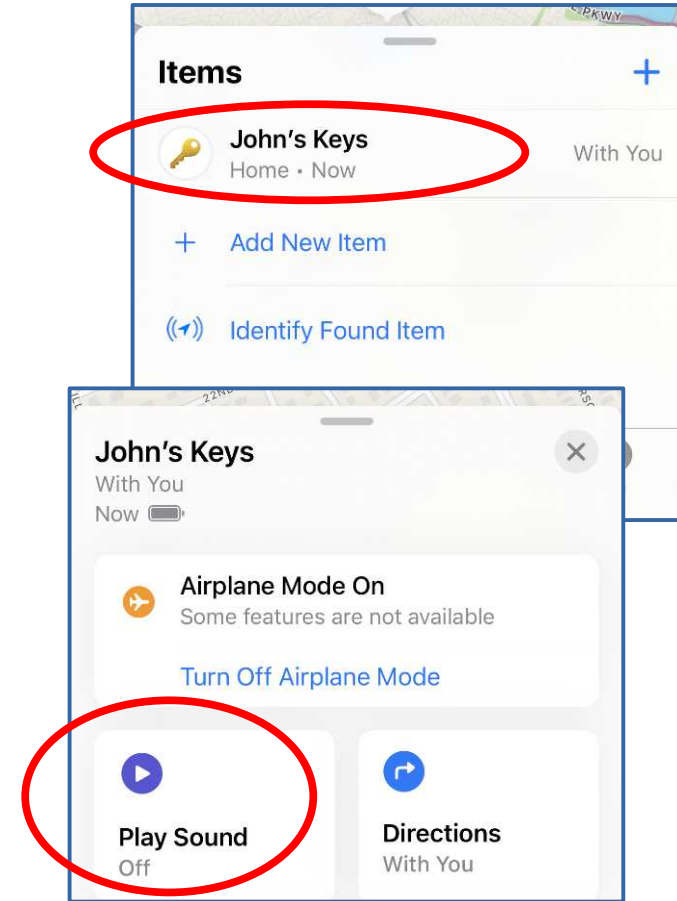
PKWY

Items

+

John's Keys
Home • Now

With You

+ Add New Item

Identify Found Item

22ND

John's Keys
With You
Now

Airplane Mode On
Some features are not available

Turn Off Airplane Mode

Play Sound
Off

Directions
With You